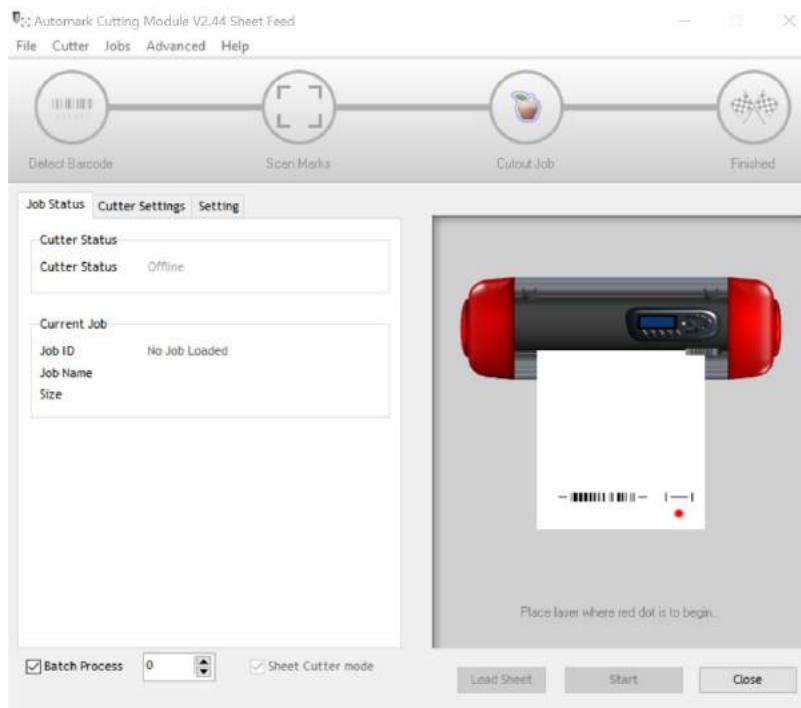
Automark Cutting Module V2.44 Sheet Feed

File Cutter Jobs Advanced Help

Detect Barcode

Scan Marks

Cutout Job

Finished

Job Status Cutter Settings Setting

Cutter Status

Cutter Status Offline

Current Job

Job ID No Job Loaded

Job Name

Size

Place laser where red dot is to begin.

Batch Process 0

Sheet Cutter mode

Load Sheet

Start

Close